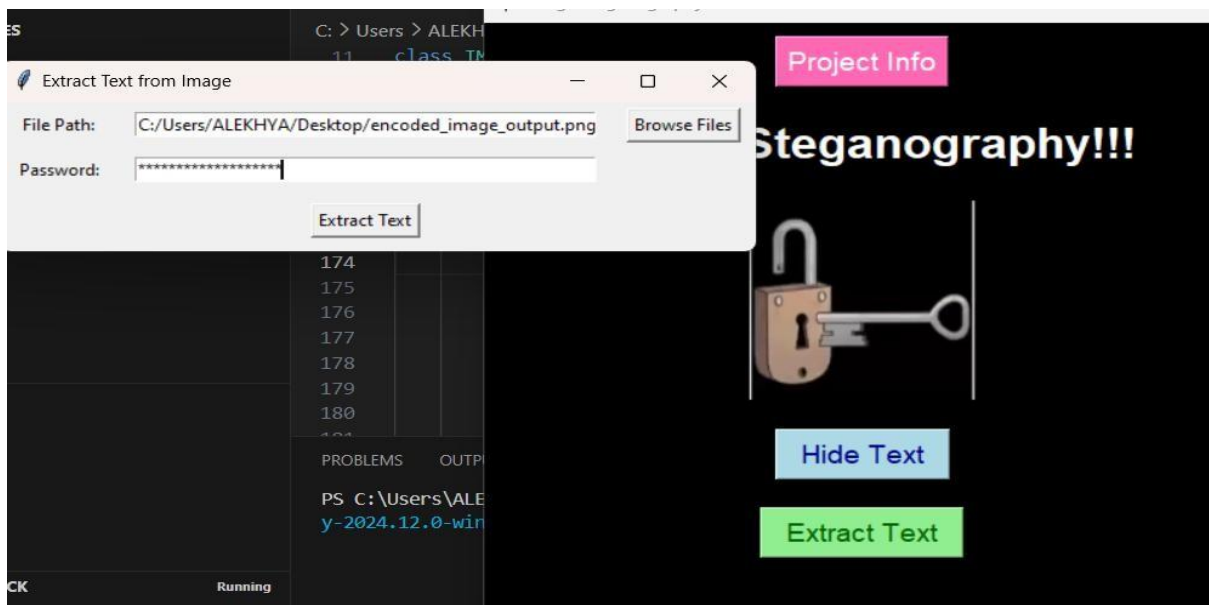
ES

C: > Users > ALEKH

11 class IM

Extract Text from Image

File Path: C:/Users/ALEKHYA/Desktop/encoded_image_output.png

Browse Files

Password: ********************

Extract Text

174
175
176
177
178
179
180

PROBLEMS OUTP

PS C:\Users\ALE
y-2024.12.0-win

CK Running

Project Info

Steganography!!!

Hide Text

Extract Text